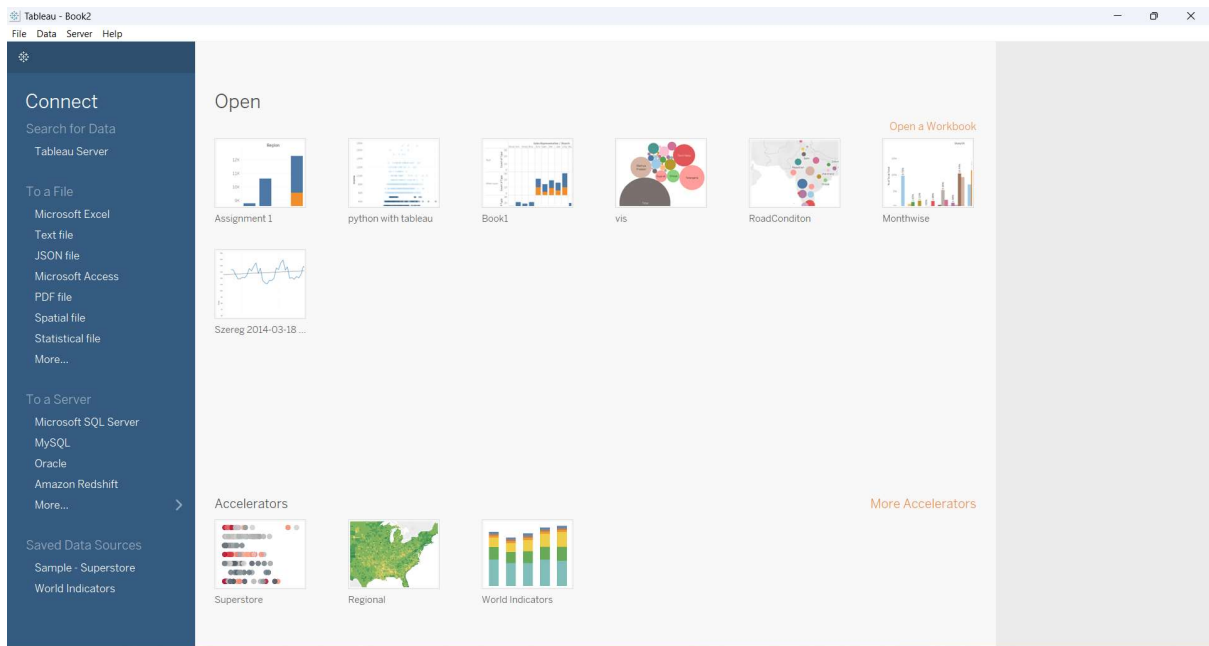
Tableau - Book2

File Data Server Help

Connect

Search for Data

Tableau Server

To a File

Microsoft Excel

Text file

JSON file

Microsoft Access

PDF file

Spatial file

Statistical file

More...

To a Server

Microsoft SQL Server

MySQL

Oracle

Amazon Redshift

More...

Saved Data Sources

Sample - Superstore

World Indicators

Open

Open a Workbook

Assignment 1

python with tableau

Book1

vis

RoadConditon

Monthwise

Szereg 2014-03-18 ...

Accelerators

More Accelerators

Superstore

Regional

World Indicators